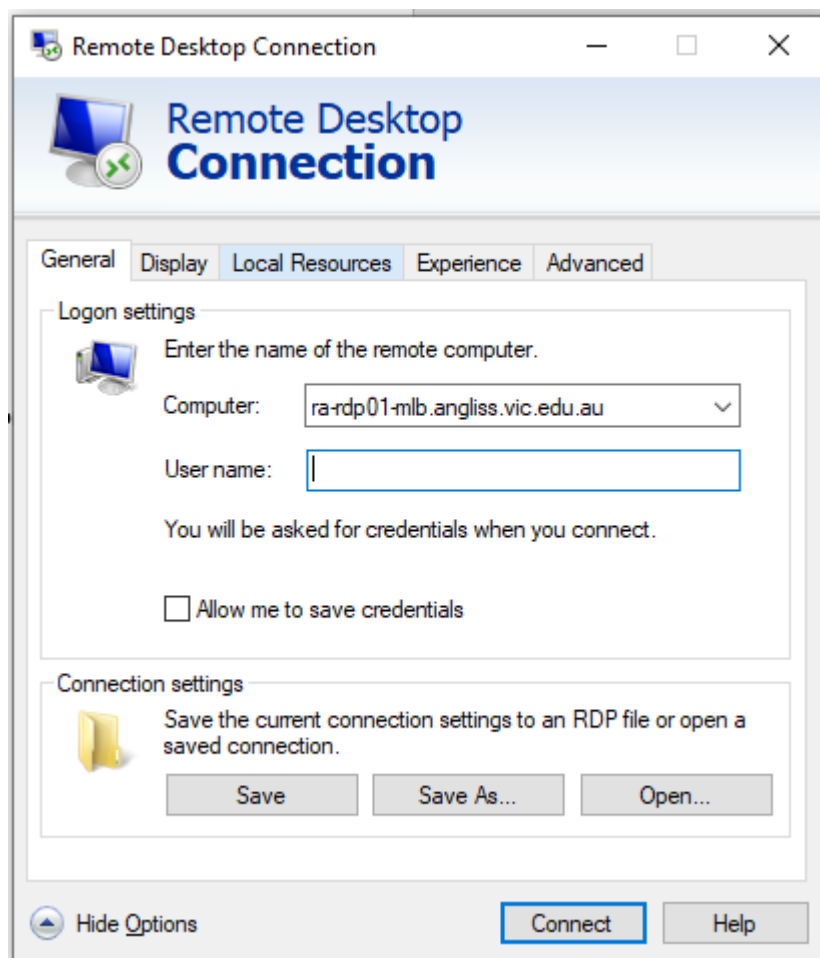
Remote Desktop Connection

Remote Desktop
Connection

General Display Local Resources Experience Advanced

Logon settings

Enter the name of the remote computer.

Computer: ra-rdp01-mlb.angliss.vic.edu.au

User name:

You will be asked for credentials when you connect.

Allow me to save credentials

Connection settings

Save the current connection settings to an RDP file or open a saved connection.

Save Save As... Open...

Hide Options Connect Help